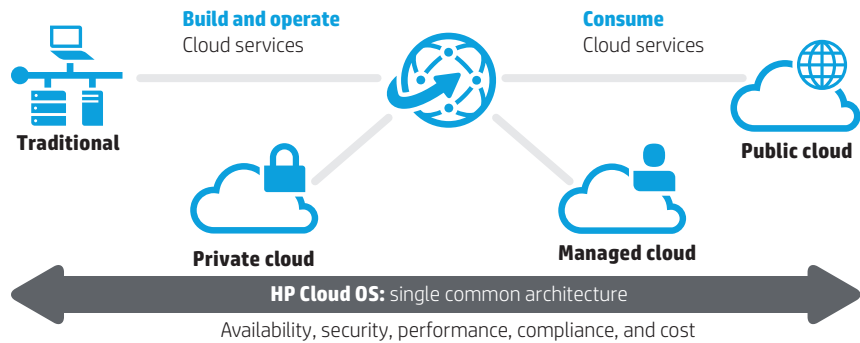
Build and operate
Cloud services

Consume
Cloud services

Traditional

Public cloud

Private cloud

Managed cloud

HP Cloud OS: single common architecture

Availability, security, performance, compliance, and cost